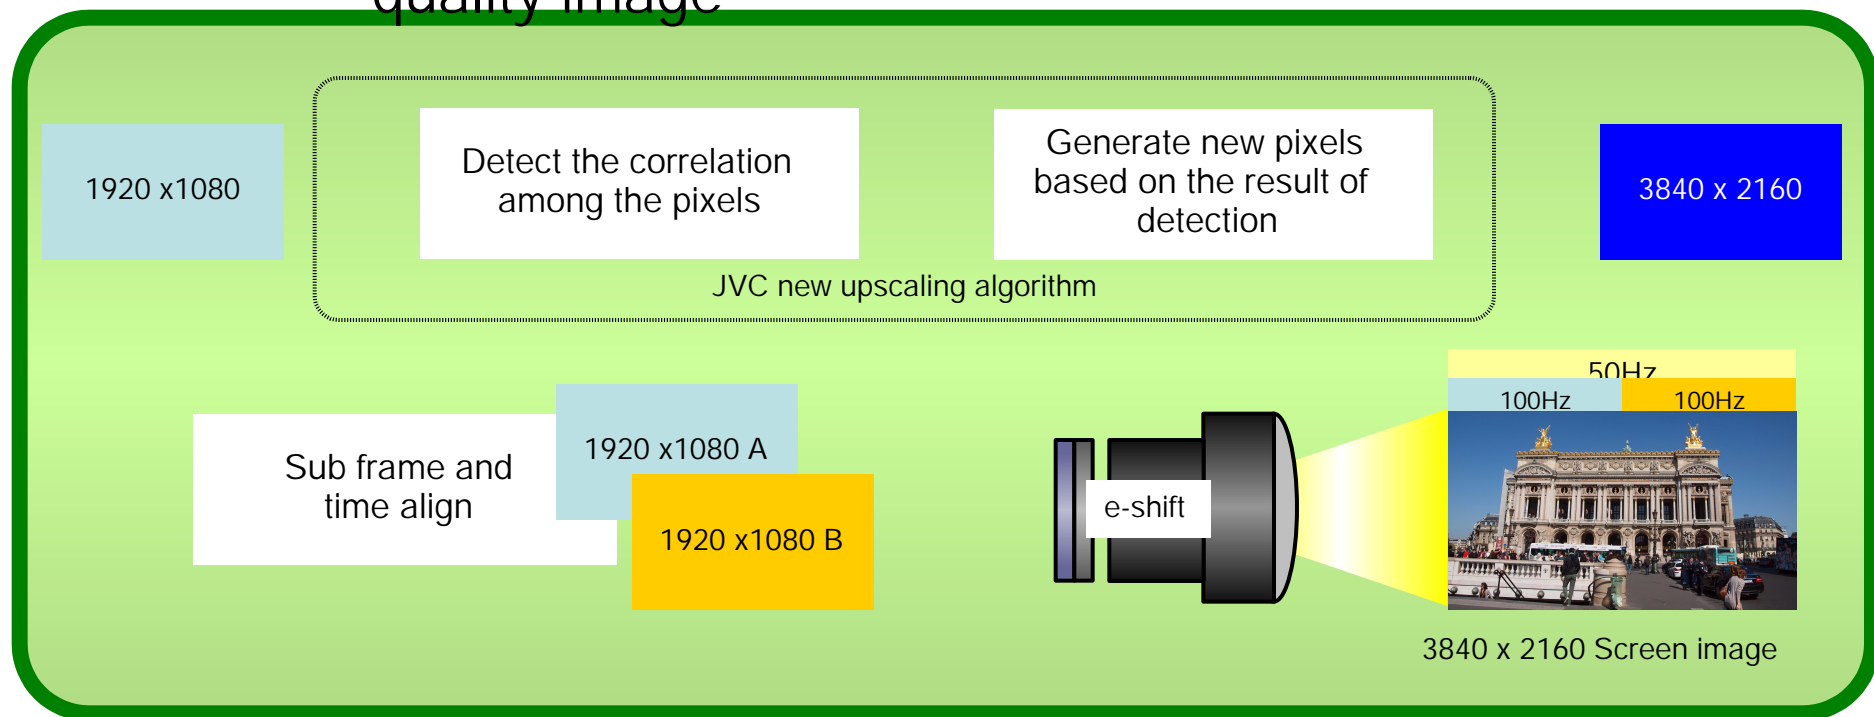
quality image

1920 x1080

Detect the correlation among the pixels

Generate new pixels based on the result of detection

3840 x 2160

JVC new upscaling algorithm

50Hz

100Hz

100Hz

Sub frame and time align

1920 x1080 A

1920 x1080 B

e-shift

3840 x 2160 Screen image